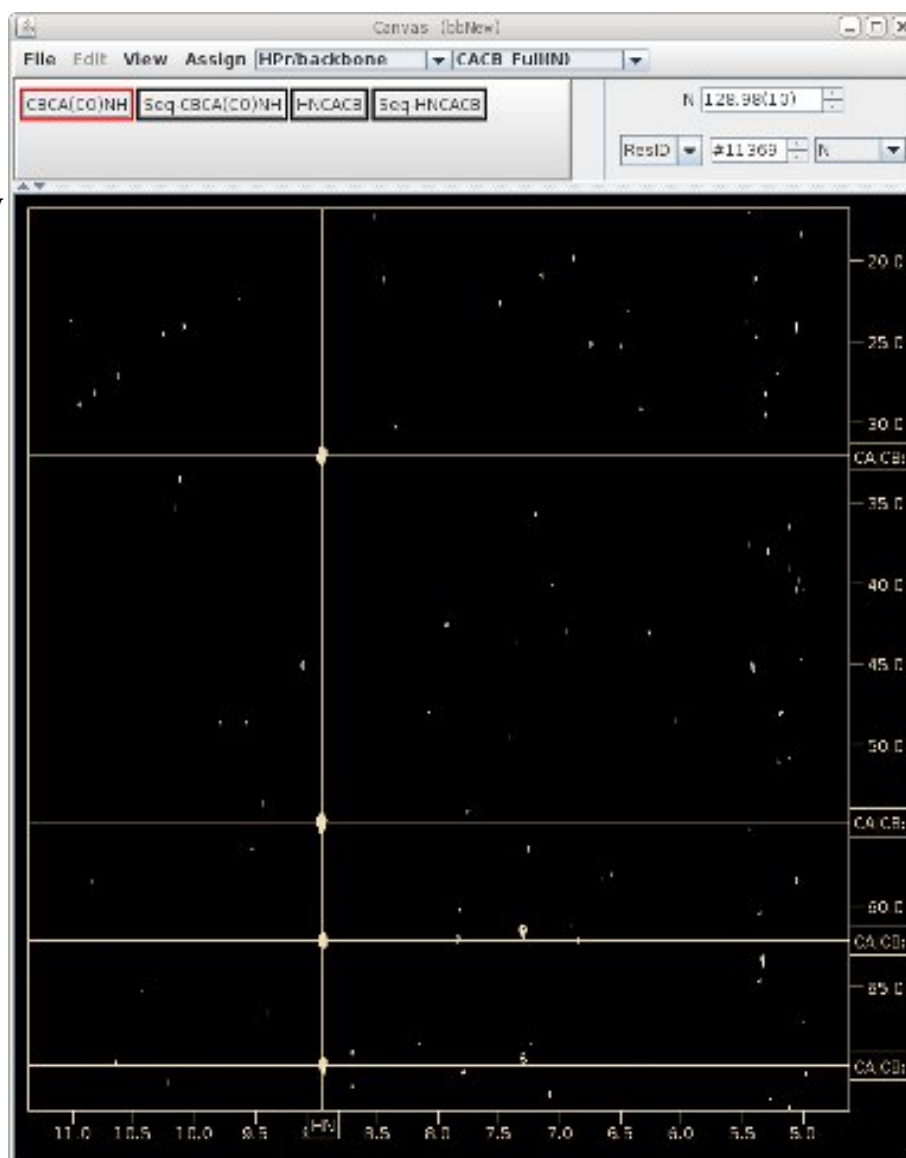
Canvas [bbNew]

File Edit View Assign HPr/backbone CACB Full(N)

CBCA(CO)NH Seq CBCA(CO)NH HNCACB Seq HNCACB

N 128.98(10)

ResID #11369 N

20.0

25.0

30.0

CA CB

35.0

40.0

45.0

50.0

CA CB

60.0

CA CB

65.0

CA CB

11.0 10.5 10.0 9.5 HN 8.5 8.0 7.5 7.0 6.5 6.0 5.5 5.0